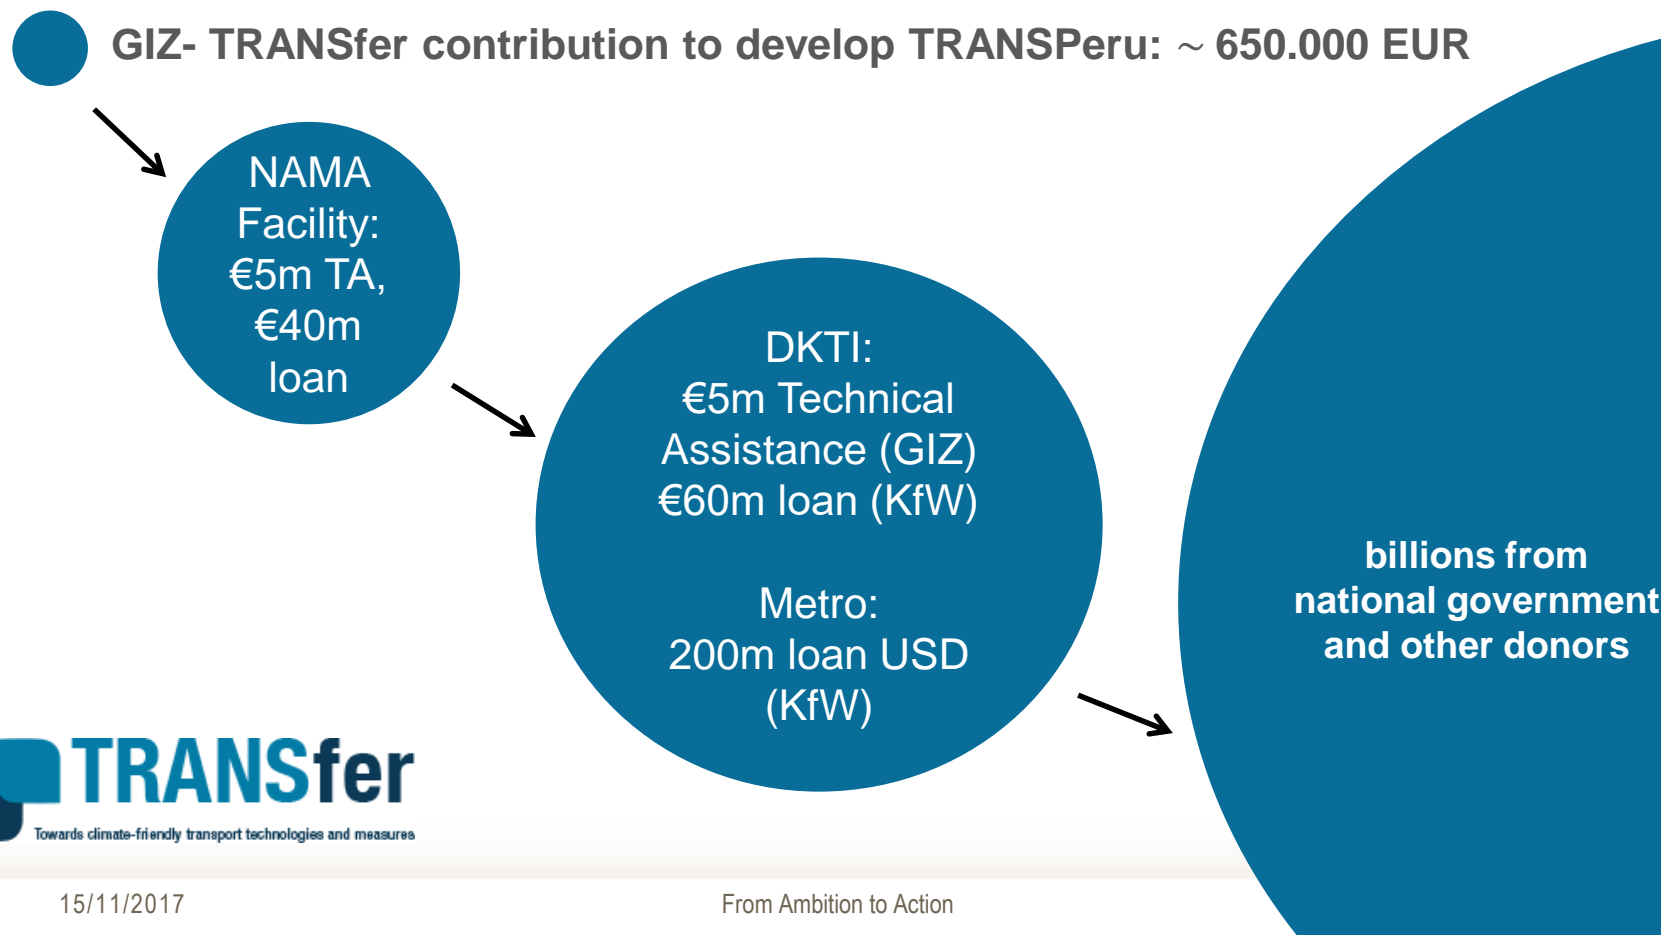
GIZ- TRANSfer contribution to develop TRANSPeru: ~ 650.000 EUR

NAMA Facility: €5m TA, €40m loan

DKTI: €5m Technical Assistance (GIZ) €60m loan (KfW)

Metro: 200m loan USD (KfW)

billions from national government and other donors

TRANSfer
Towards climate-friendly transport technologies and measures

15/11/2017

From Ambition to Action